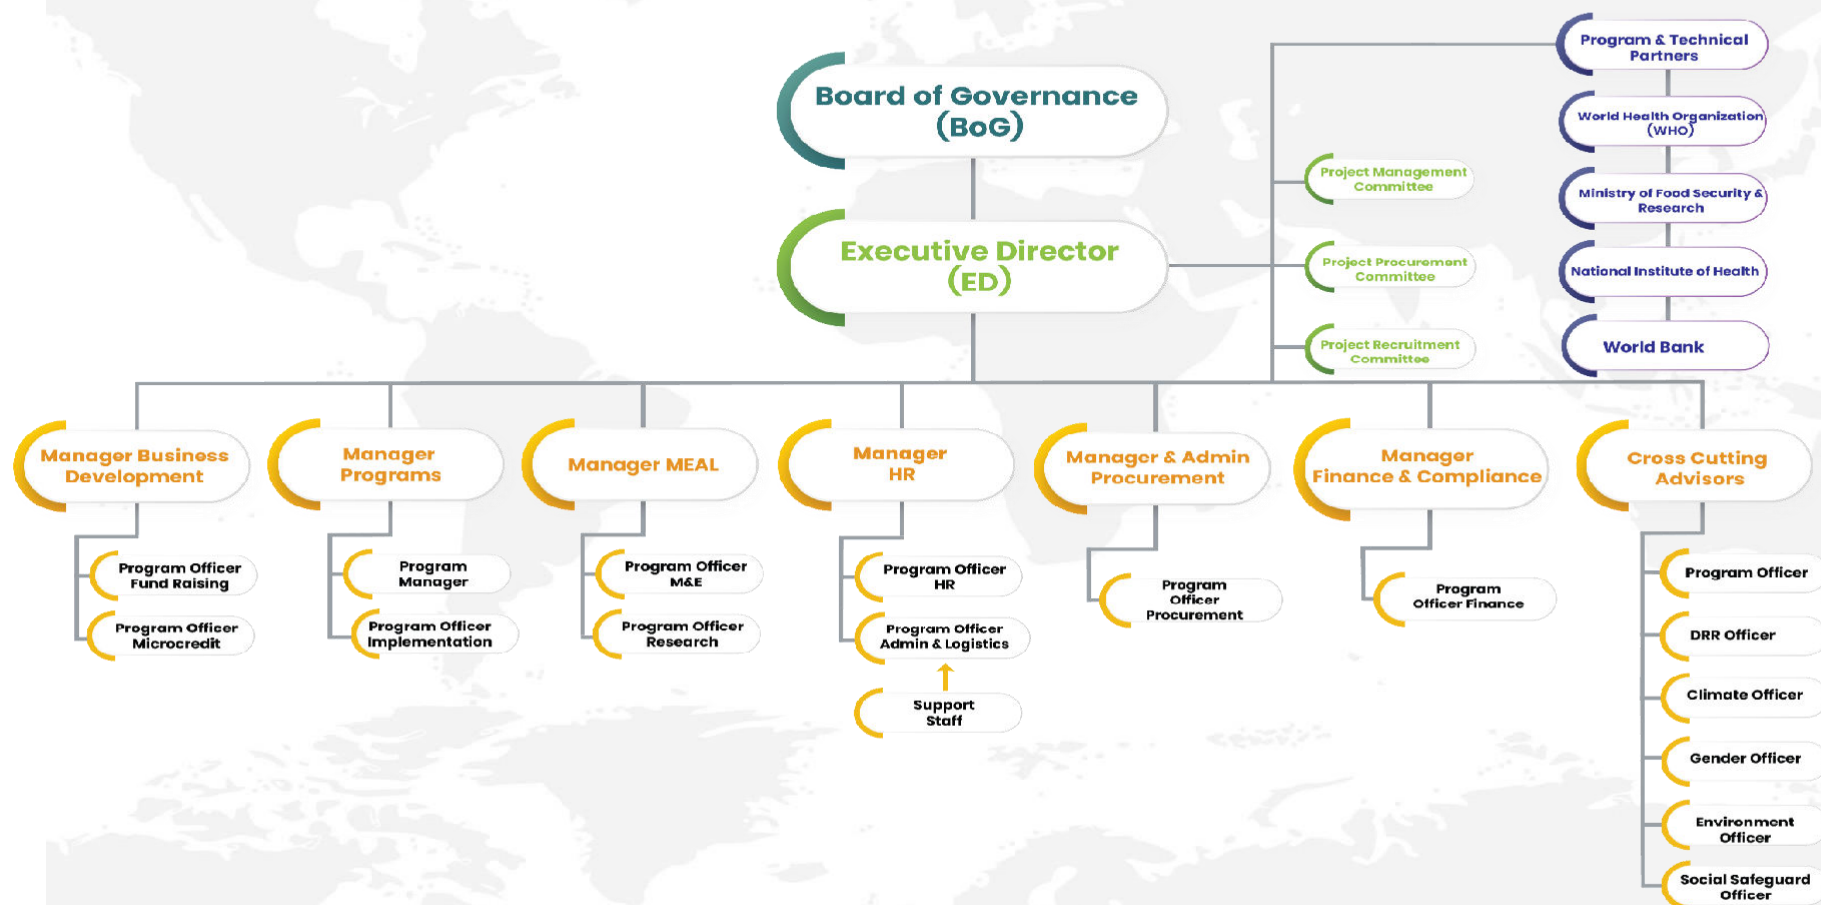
Board of Governance (BoG)

Executive Director (ED)

Project Management Committee

Project Procurement Committee

Project Recruitment Committee

Program & Technical Partners

World Health Organization (WHO)

Ministry of Food Security & Research

National Institute of Health

World Bank

Manager Business Development

Program Officer Fund Raising

Program Officer Microcredit

Manager Programs

Program Manager

Program Officer Implementation

Manager MEAL

Program Officer M&E

Program Officer Research

Manager HR

Program Officer HR

Program Officer Admin & Logistics

Support Staff

Manager & Admin Procurement

Program Officer Procurement

Manager Finance & Compliance

Program Officer Finance

Cross Cutting Advisors

Program Officer

DRR Officer

Climate Officer

Gender Officer

Environment Officer

Social Safeguard Officer